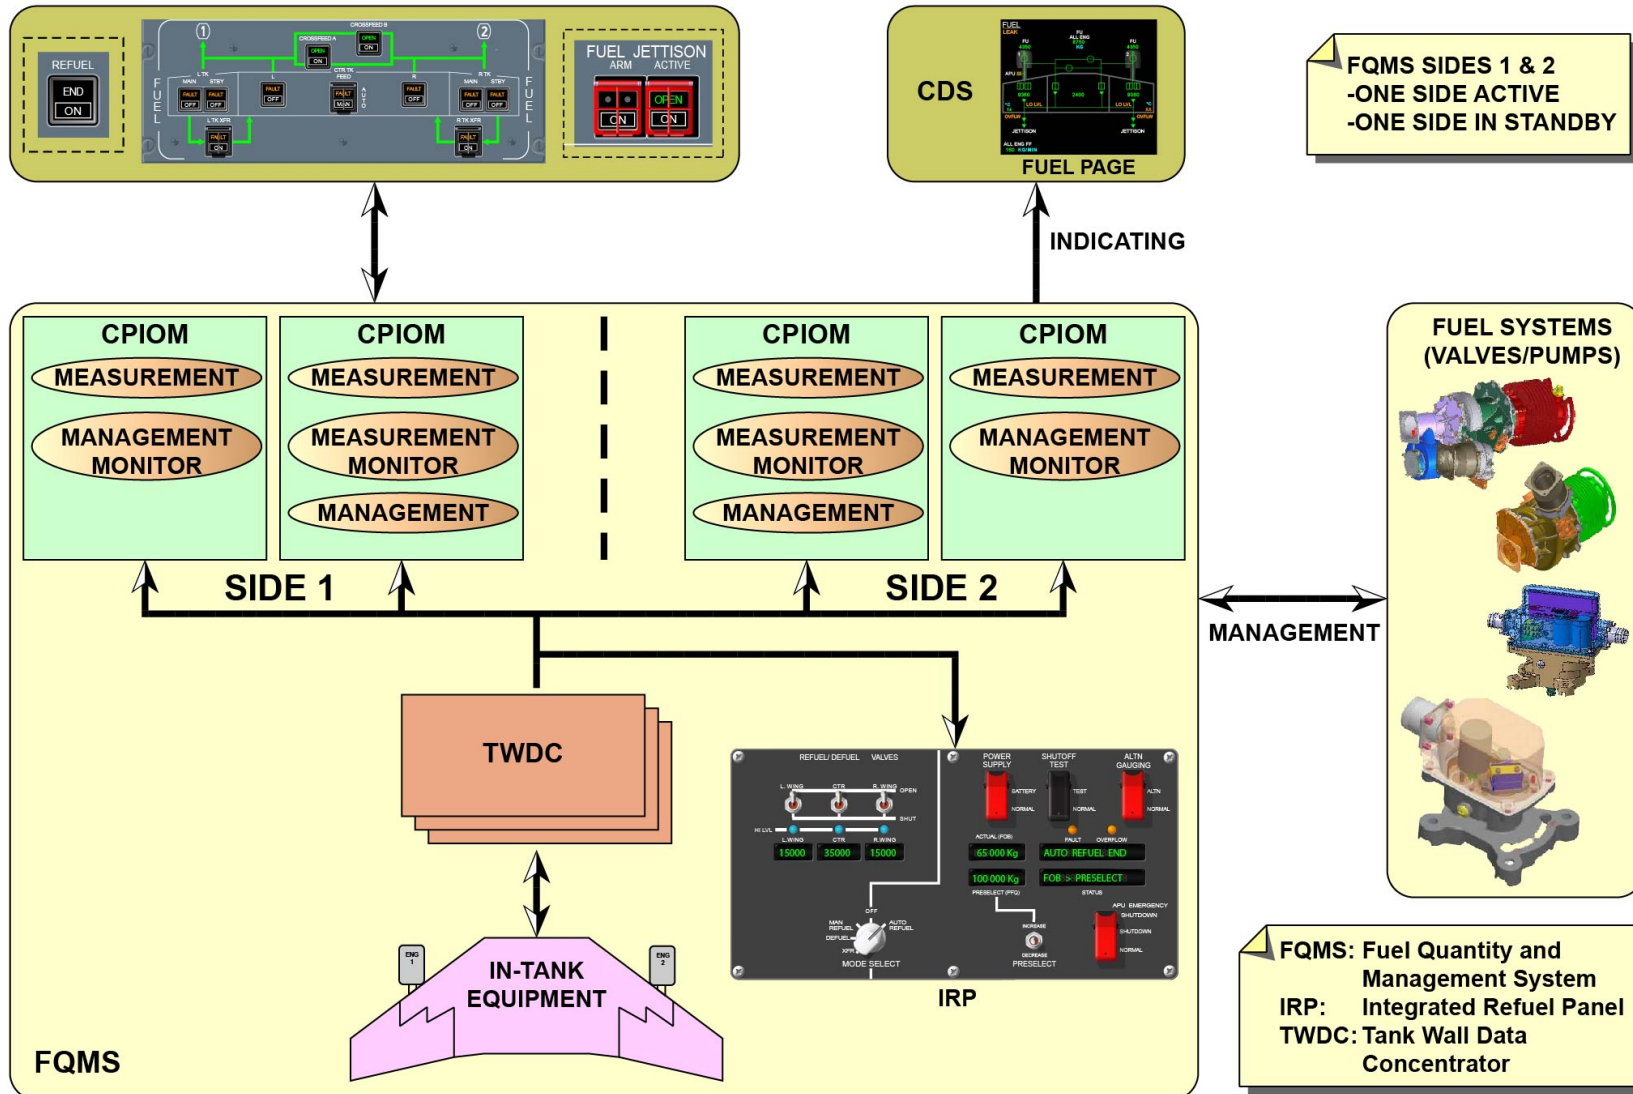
REFUEL
END
ON

1 2
CROSSFEED A
CROSSFEED B
OPEN
ON
FUEL
L TK
MAIN STBY
FAULT OFF
FAULT OFF
L
FAULT OFF
CTR TK FEED
FAULT MAN
AUTO
R
FAULT OFF
R TK
MAIN STBY
FAULT OFF
FAULT OFF
L TK XFR
FAULT ON
R TK XFR
FAULT ON

FUEL JETTISON
ARM ACTIVE
OPEN
ON ON

CDS
FUEL PAGE

FQMS SIDES 1 & 2
-ONE SIDE ACTIVE
-ONE SIDE IN STANDBY

INDICATING

CPIOM
MEASUREMENT
MANAGEMENT MONITOR

CPIOM
MEASUREMENT
MEASUREMENT MONITOR
MANAGEMENT

CPIOM
MEASUREMENT
MEASUREMENT MONITOR
MANAGEMENT

CPIOM
MEASUREMENT
MANAGEMENT MONITOR

SIDE 1
SIDE 2

FUEL SYSTEMS (VALVES/PUMPS)

MANAGEMENT

TWDC

REFUEL/ DEFUEL VALVES
L WING CTR R WING
OPEN
SHUT
HI LVL
L WING CTR R WING
15000 35000 15000
POWER SUPPLY
BATTERY
NORMAL
SHUTOFF TEST
TEST
NORMAL
ALTN GAUGING
ALTN
NORMAL
ACTUAL (FOB)
FAULT OVERFLOW
65 000 Kg
AUTO REFUEL END
100 000 Kg
FOB > PRESELECT
PRESELECT (PFQ)
STATUS
APU EMERGENCY SHUTDOWN
SHUTDOWN
NORMAL
INCREASE
DECREASE
PRESELECT
OFF
MAN REFUEL
AUTO REFUEL
DEFUEL
XFR
MODE SELECT

IRP

ENG 1
ENG 2
IN-TANK EQUIPMENT

FQMS

FQMS: Fuel Quantity and Management System
IRP: Integrated Refuel Panel
TWDC: Tank Wall Data Concentrator